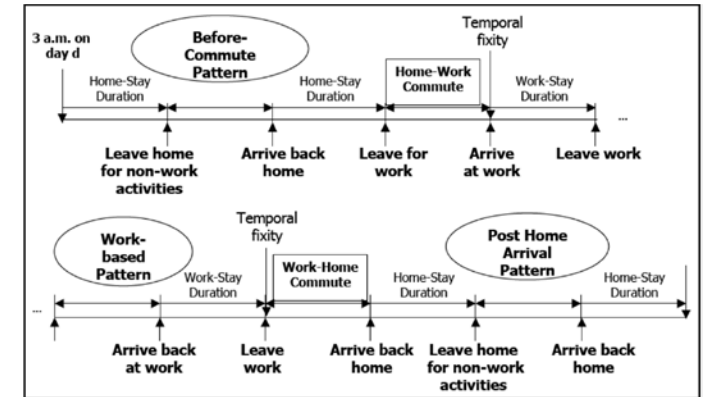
3 a.m. on day d

Before-Commute Pattern

Temporal fixity

Home-Stay Duration

Home-Stay Duration

Home-Work Commute

Work-Stay Duration

...

Leave home for non-work activities

Arrive back home

Leave for work

Arrive at work

Leave work

Work-based Pattern

Temporal fixity

Post Home Arrival Pattern

Work-Stay Duration

Work-Home Commute

Home-Stay Duration

Home-Stay Duration

...

Arrive back at work

Leave work

Arrive back home

Leave home for non-work activities

Arrive back home